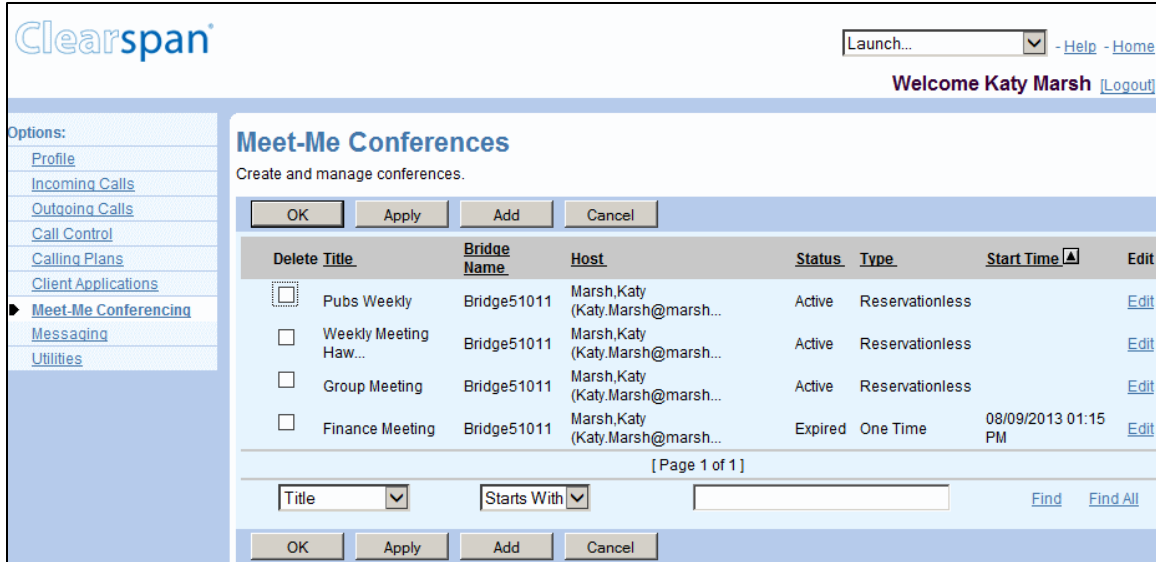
Clearspan

Launch...

- Help - Home

Welcome Katy Marsh [Logout]

Options:

Profile
Incoming Calls
Outgoing Calls
Call Control
Calling Plans
Client Applications
Meet-Me Conferencing
Messaging
Utilities

Meet-Me Conferences

Create and manage conferences.

OK Apply Add Cancel

| Delete | Title | Bridge Name | Host | Status | Type | Start Time | Edit |
|---|---|---|---|---|---|---|---|
| ☐ | Pubs Weekly | Bridge51011 | Marsh,Katy (Katy.Marsh@marsh... | Active | Reservationless | | Edit |
| ☐ | Weekly Meeting Haw... | Bridge51011 | Marsh,Katy (Katy.Marsh@marsh... | Active | Reservationless | | Edit |
| ☐ | Group Meeting | Bridge51011 | Marsh,Katy (Katy.Marsh@marsh... | Active | Reservationless | | Edit |
| ☐ | Finance Meeting | Bridge51011 | Marsh,Katy (Katy.Marsh@marsh... | Expired | One Time | 08/09/2013 01:15 PM | Edit |

[ Page 1 of 1 ]

Title Starts With Find Find All

OK Apply Add Cancel